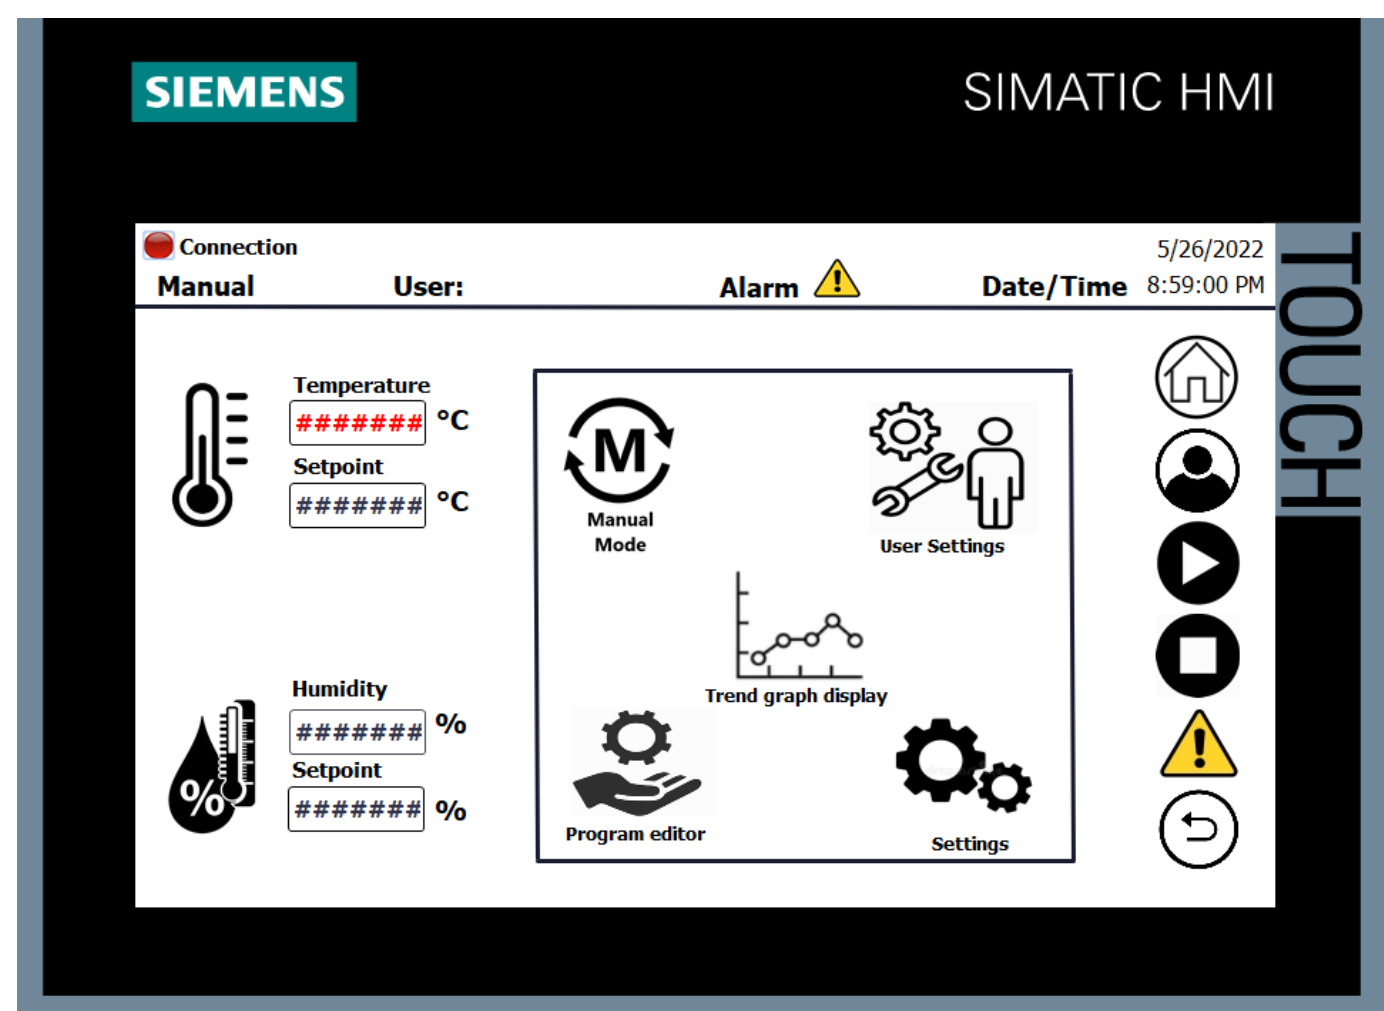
SIEMENS

SIMATIC HMI

TOUCH

Connection

5/26/2022

Manual

User:

Alarm

Date/Time

8:59:00 PM

Temperature

####### °C

Setpoint

####### °C

Humidity

####### %

Setpoint

####### %

M

Manual Mode

User Settings

Trend graph display

Program editor

Settings